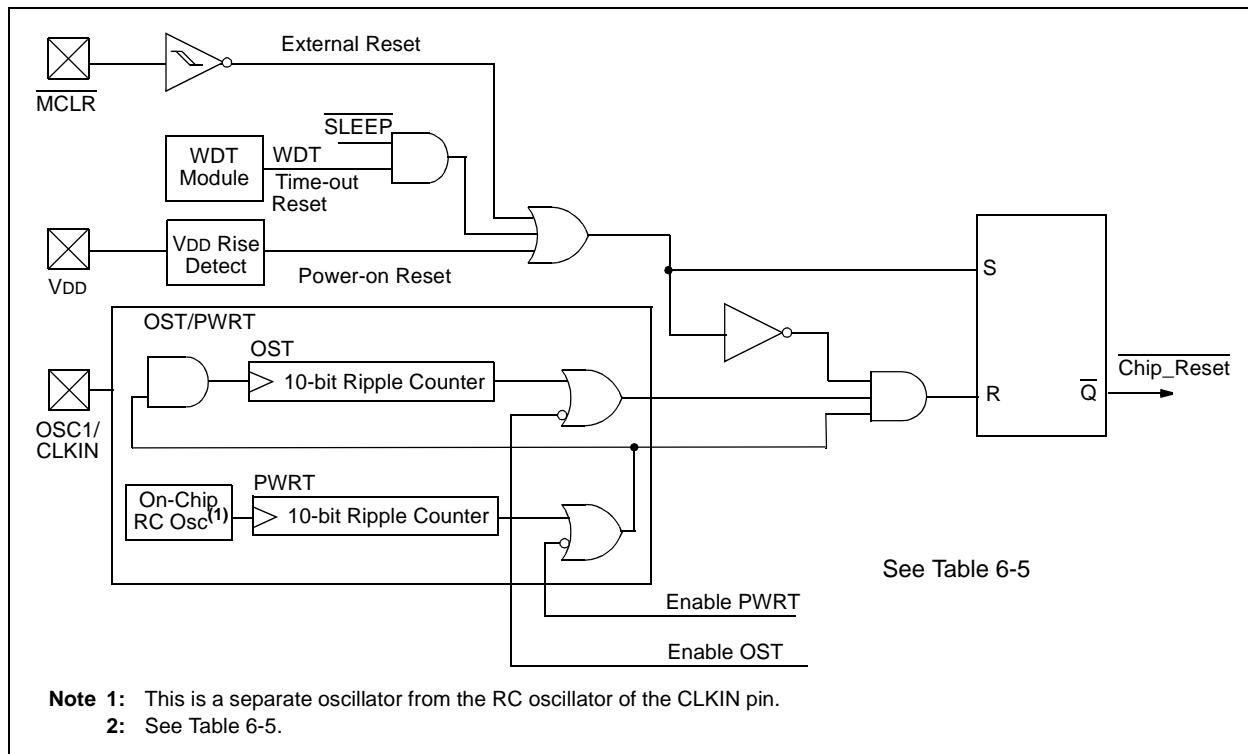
External Reset

$\overline{MCLR}$

$\overline{SLEEP}$

WDT Module

WDT

Time-out Reset

VDD Rise Detect

Power-on Reset

VDD

OST/PWRT

OST

10-bit Ripple Counter

OSC1/ CLKIN

PWRT

On-Chip RC Osc$^{(1)}$

10-bit Ripple Counter

S

R

$\overline{Q}$

$\overline{Chip\_Reset}$

See Table 6-5

Enable PWRT

Enable OST

**Note 1:** This is a separate oscillator from the RC oscillator of the CLKIN pin.
**2:** See Table 6-5.